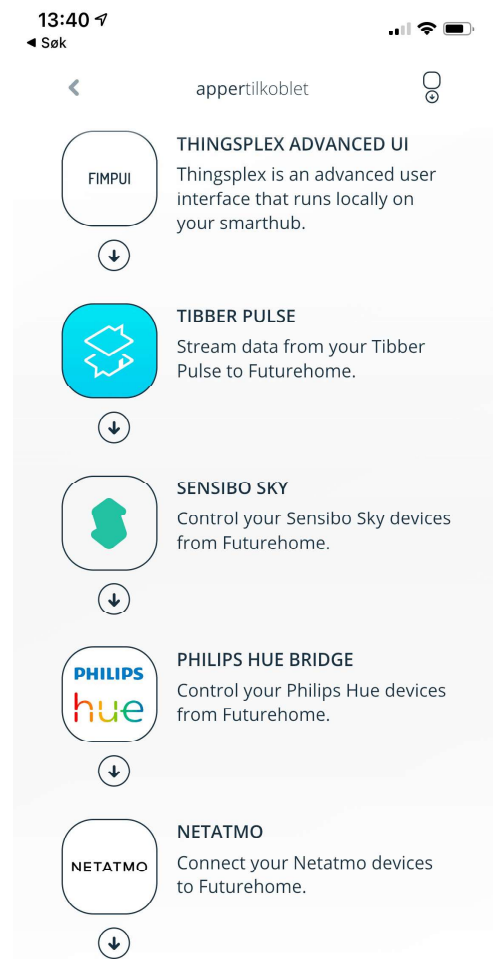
13:40
◀ Søk

appertilkoblet

FIMPUI

THINGSPLEX ADVANCED UI
Thingsplex is an advanced user interface that runs locally on your smarthub.

TIBBER PULSE
Stream data from your Tibber Pulse to Futurehome.

SENSIBO SKY
Control your Sensibo Sky devices from Futurehome.

PHILIPS
hue

PHILIPS HUE BRIDGE
Control your Philips Hue devices from Futurehome.

NETATMO

NETATMO
Connect your Netatmo devices to Futurehome.